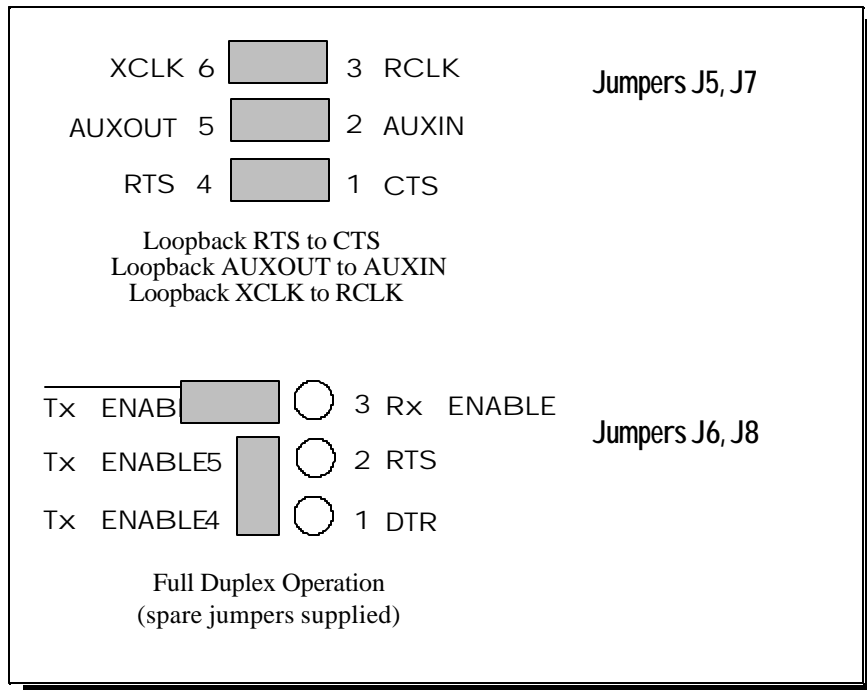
XCLK 6 3 RCLK
AUXOUT 5 2 AUXIN
RTS 4 1 CTS

Jumpers J5, J7

Loopback RTS to CTS
Loopback AUXOUT to AUXIN
Loopback XCLK to RCLK

$\overline{\text{Tx ENAB}}$ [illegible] 3 Rx ENABLE
Tx ENABLE5 2 RTS
Tx ENABLE4 1 DTR

Jumpers J6, J8

Full Duplex Operation
(spare jumpers supplied)